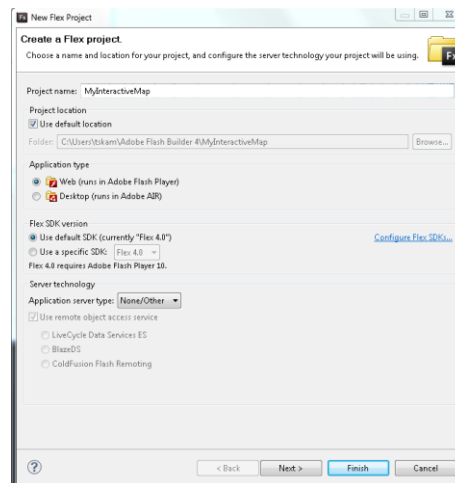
Fx New Flex Project

Create a Flex project.

Choose a name and location for your project, and configure the server technology your project will be using.

Project name: MyInteractiveMap

Project location

Use default location

Folder: C:\Users\tskam\Adobe Flash Builder 4\MyInteractiveMap Browse...

Application type

Web (runs in Adobe Flash Player)

Desktop (runs in Adobe AIR)

Flex SDK version

Use default SDK (currently "Flex 4.0")

Configure Flex SDKs...

Use a specific SDK: Flex 4.0

Flex 4.0 requires Adobe Flash Player 10.

Server technology

Application server type: None/Other

Use remote object access service

LiveCycle Data Services ES

BlazeDS

ColdFusion Flash Remoting

?

< Back

Next >

Finish

Cancel